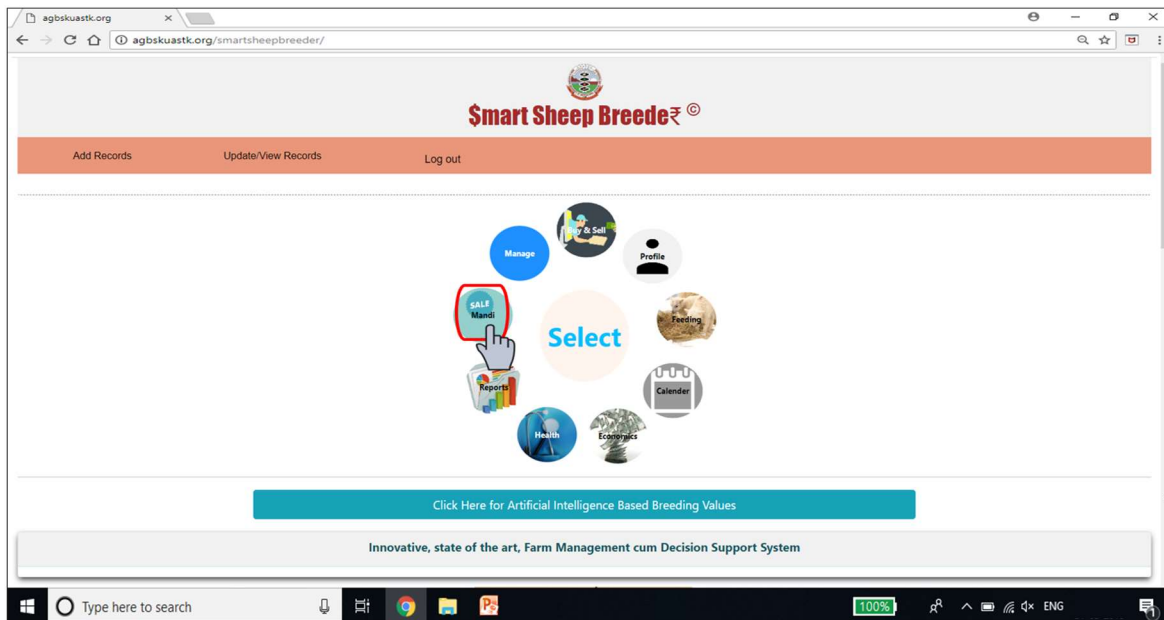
agbskuastk.org

agbskuastk.org/smartsheepbreeder/

$mart Sheep Breede₹ ©

Add Records

Update/View Records

Log out

Buy & Sell

Manage

Profile

SALE
Mandi

Select

Feeding

Reports

Calender

Health

Economics

Click Here for Artificial Intelligence Based Breeding Values

Innovative, state of the art, Farm Management cum Decision Support System

Type here to search

100%

ENG